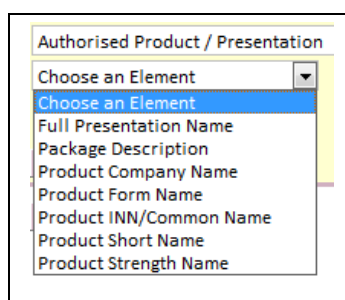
Authorised Product / Presentation

Choose an Element

Choose an Element
Full Presentation Name
Package Description
Product Company Name
Product Form Name
Product INN/Common Name
Product Short Name
Product Strength Name